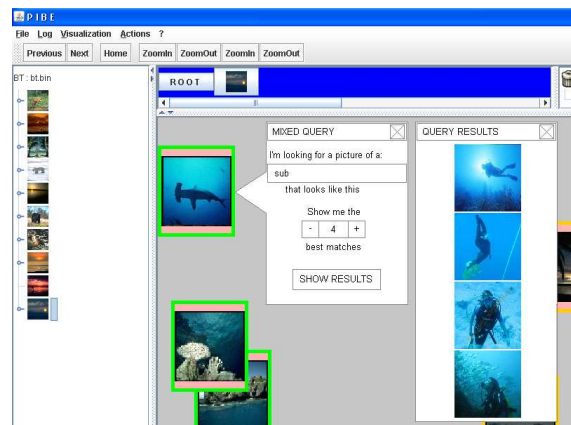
PIBE

File Log Visualization Actions ?

Previous Next Home ZoomIn ZoomOut ZoomIn ZoomOut

BT : bt.bin

ROOT

MIXED QUERY

I'm looking for a picture of a:

sub

that looks like this

Show me the

- 4 +

best matches

SHOW RESULTS

QUERY RESULTS